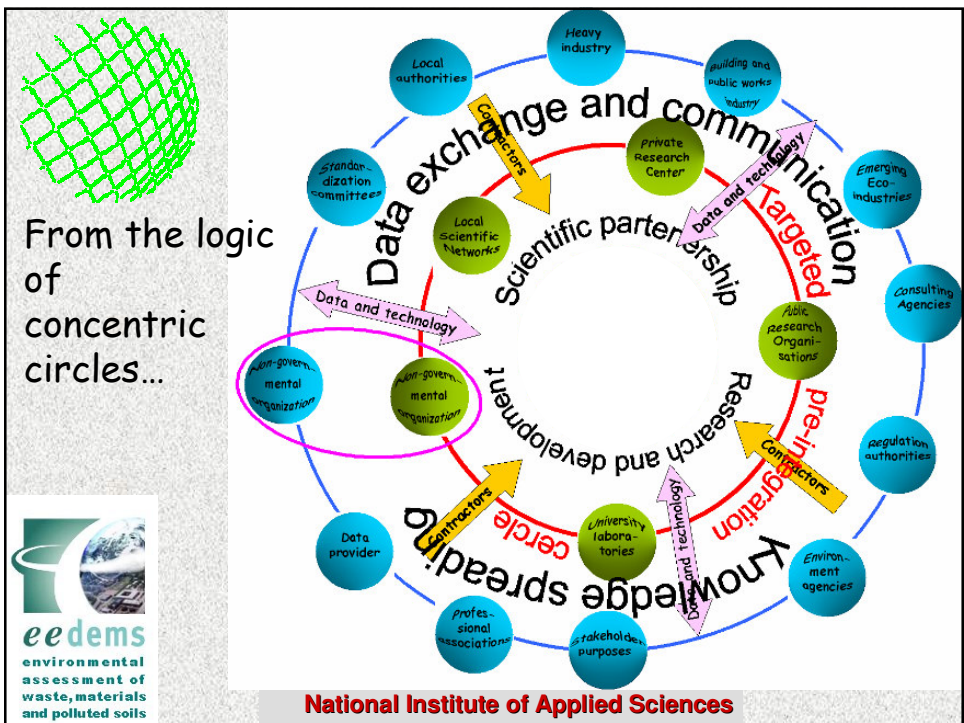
From the logic of concentric circles…

Heavy industry

Local authorities

Building and public works industry

Standardization committees

Emerging Eco-industries

Consulting Agencies

Non-governmental organization

Regulation authorities

Data provider

Environment agencies

Professional associations

Stakeholder purposes

Private Research Center

Local Scientific Networks

Public Research Organisations

Non-governmental organization

University laboratories

Data exchange and communication

Scientific partenership

Research and development

Knowledge spreading

Targeted pre-integration cercle

Contractors

Contractors

Contractors

Contractors

Data and technology

Data and technology

Data and technology

eedems
environmental assessment of waste, materials and polluted soils

National Institute of Applied Sciences